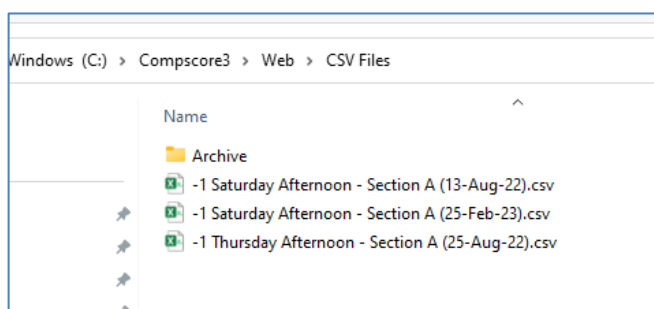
Windows (C:) › Compscore3 › Web › CSV Files

Name

Archive
-1 Saturday Afternoon - Section A (13-Aug-22).csv
-1 Saturday Afternoon - Section A (25-Feb-23).csv
-1 Thursday Afternoon - Section A (25-Aug-22).csv